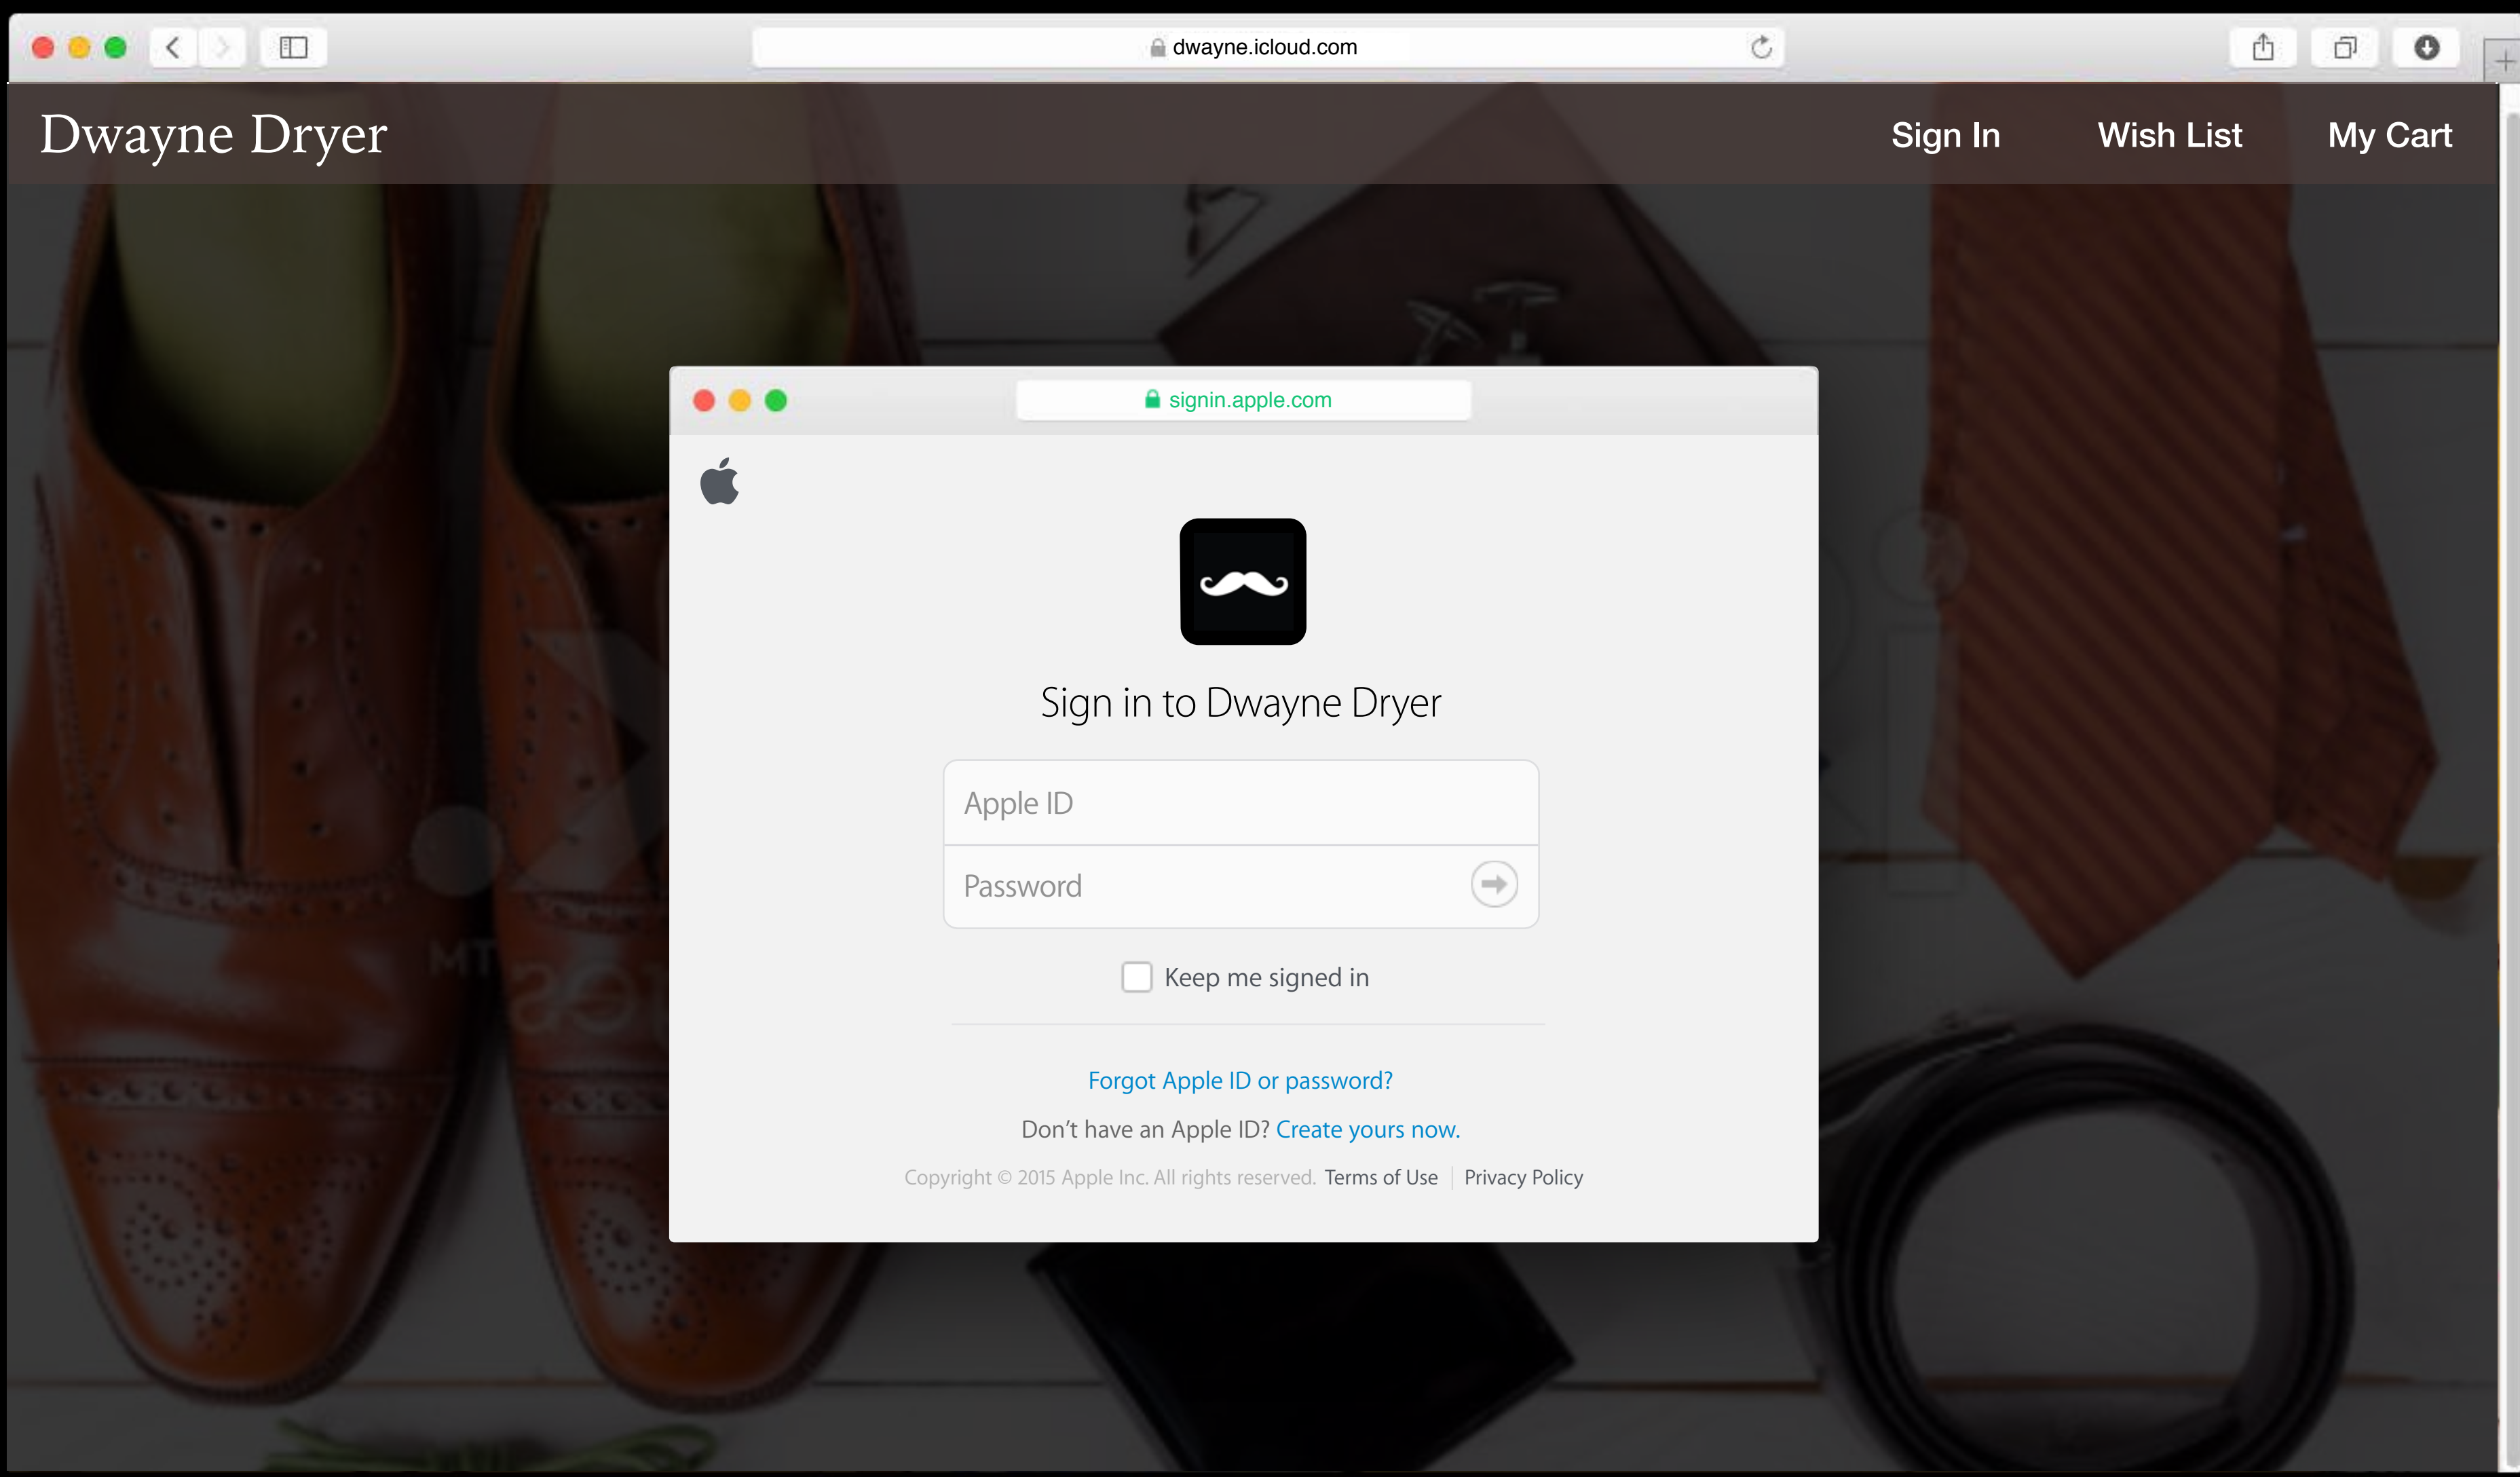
dwayne.icloud.com

Dwayne Dryer

Sign In Wish List My Cart

signin.apple.com

Sign in to Dwayne Dryer

Apple ID

Password

Keep me signed in

Forgot Apple ID or password?

Don't have an Apple ID? Create yours now.

Copyright © 2015 Apple Inc. All rights reserved. Terms of Use | Privacy Policy